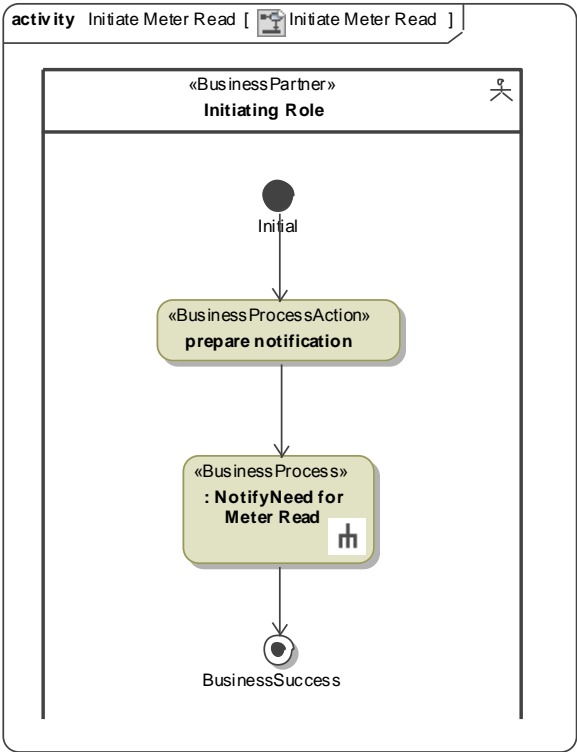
activity Initiate Meter Read [ Initiate Meter Read ]

«BusinessPartner»
Initiating Role

Initial

«BusinessProcessAction»
prepare notification

«BusinessProcess»
: NotifyNeed for Meter Read

BusinessSuccess